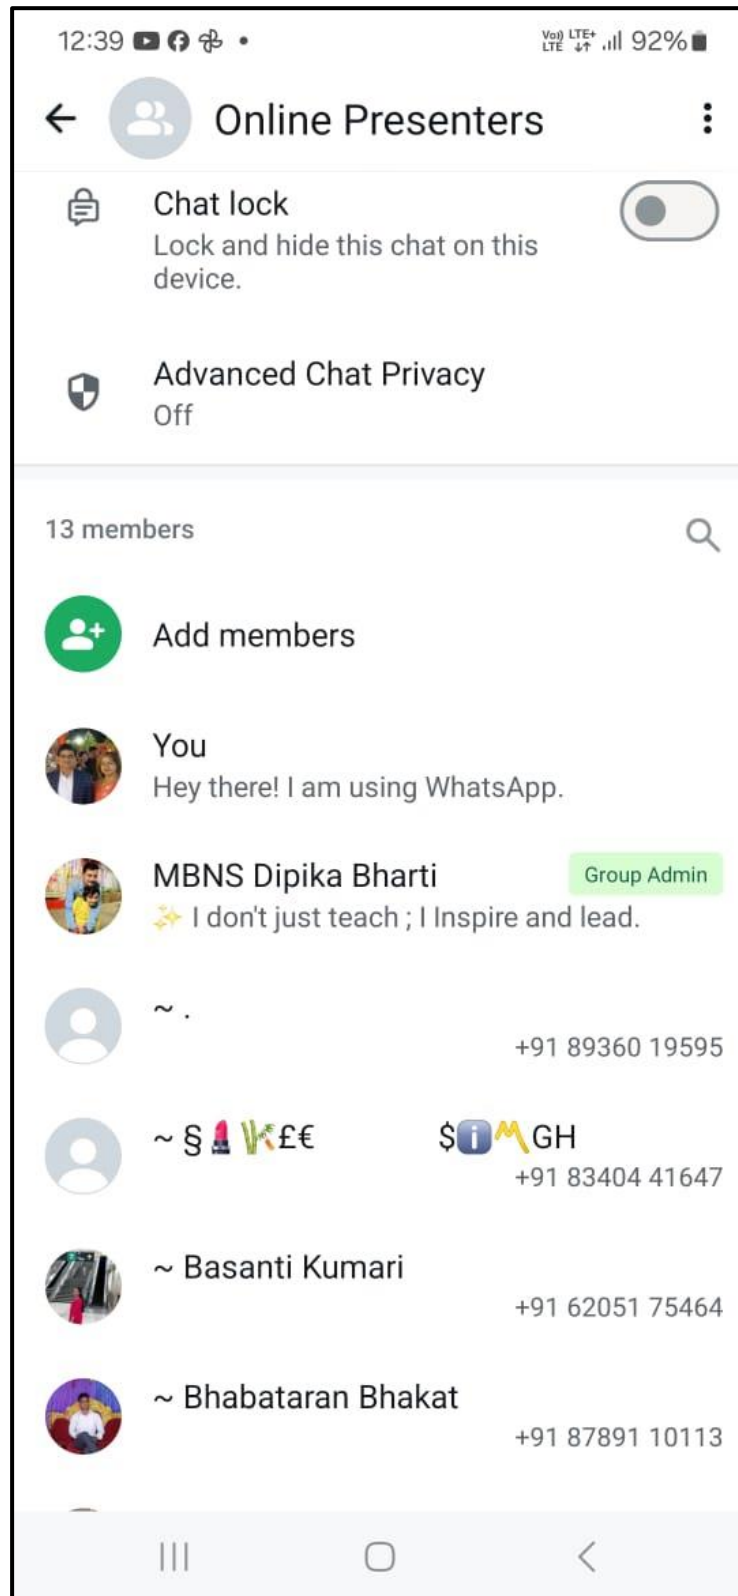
12:39 Vo) LTE LTE+ 92%

Online Presenters

Chat lock
Lock and hide this chat on this device.

Advanced Chat Privacy
Off

13 members

Add members

You
Hey there! I am using WhatsApp.

MBNS Dipika Bharti
Group Admin
✨ I don't just teach ; I Inspire and lead.

~ .
+91 89360 19595

~ §💄🎋£€ $ℹ️〽️GH
+91 83404 41647

~ Basanti Kumari
+91 62051 75464

~ Bhabataran Bhakat
+91 87891 10113